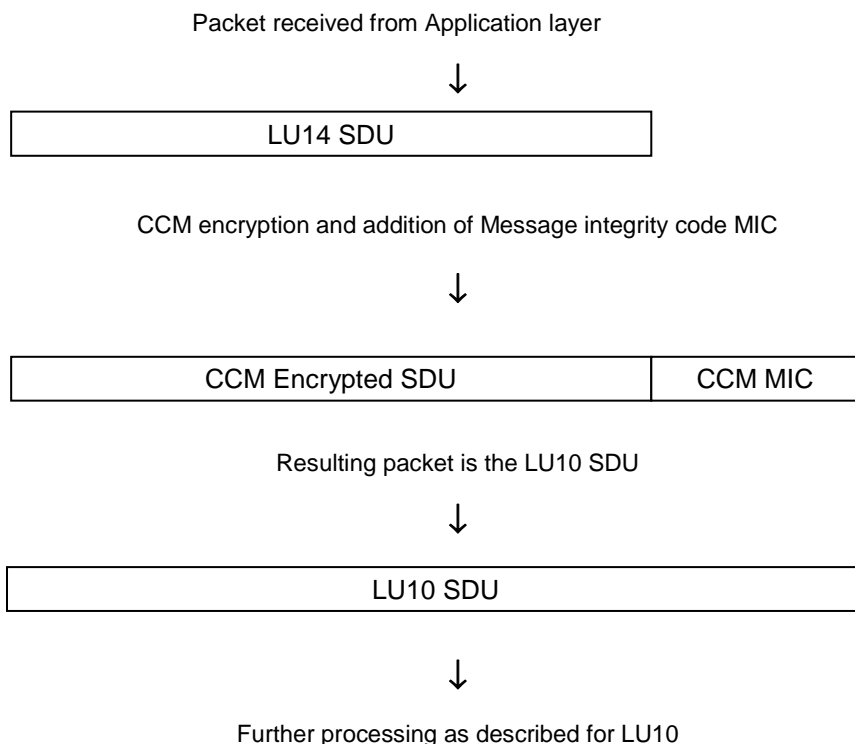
Packet received from Application layer

↓

LU14 SDU

CCM encryption and addition of Message integrity code MIC

↓

| CCM Encrypted SDU | CCM MIC |
|---|---|

Resulting packet is the LU10 SDU

↓

LU10 SDU

↓

Further processing as described for LU10